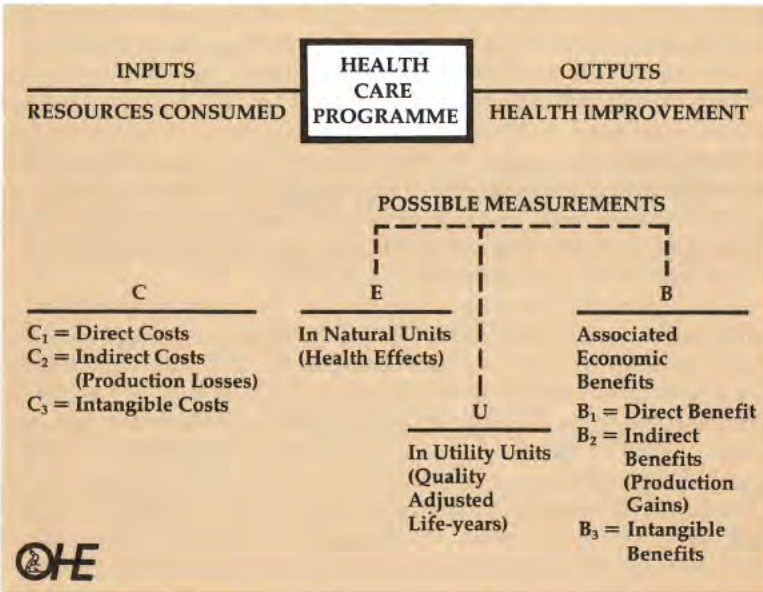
INPUTS

RESOURCES CONSUMED

HEALTH CARE PROGRAMME

OUTPUTS

HEALTH IMPROVEMENT

POSSIBLE MEASUREMENTS

C

$C_1$ = Direct Costs
$C_2$ = Indirect Costs (Production Losses)
$C_3$ = Intangible Costs

E

In Natural Units (Health Effects)

U

In Utility Units (Quality Adjusted Life-years)

B

Associated Economic Benefits

$B_1$ = Direct Benefit
$B_2$ = Indirect Benefits (Production Gains)
$B_3$ = Intangible Benefits

OHE